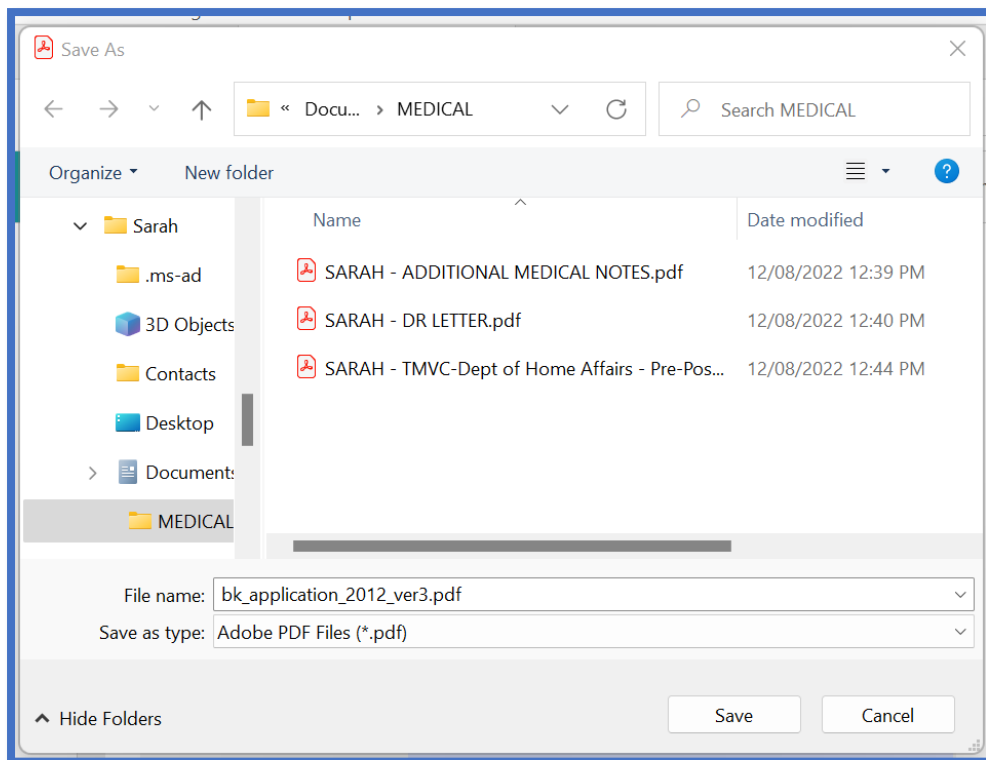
Save As

« Docu... › MEDICAL

Search MEDICAL

Organize ▾

New folder

Sarah

.ms-ad

3D Objects

Contacts

Desktop

Documents

MEDICAL

| Name | Date modified |
|---|---|
| SARAH - ADDITIONAL MEDICAL NOTES.pdf | 12/08/2022 12:39 PM |
| SARAH - DR LETTER.pdf | 12/08/2022 12:40 PM |
| SARAH - TMVC-Dept of Home Affairs - Pre-Pos... | 12/08/2022 12:44 PM |

File name: bk_application_2012_ver3.pdf

Save as type: Adobe PDF Files (*.pdf)

Hide Folders

Save

Cancel